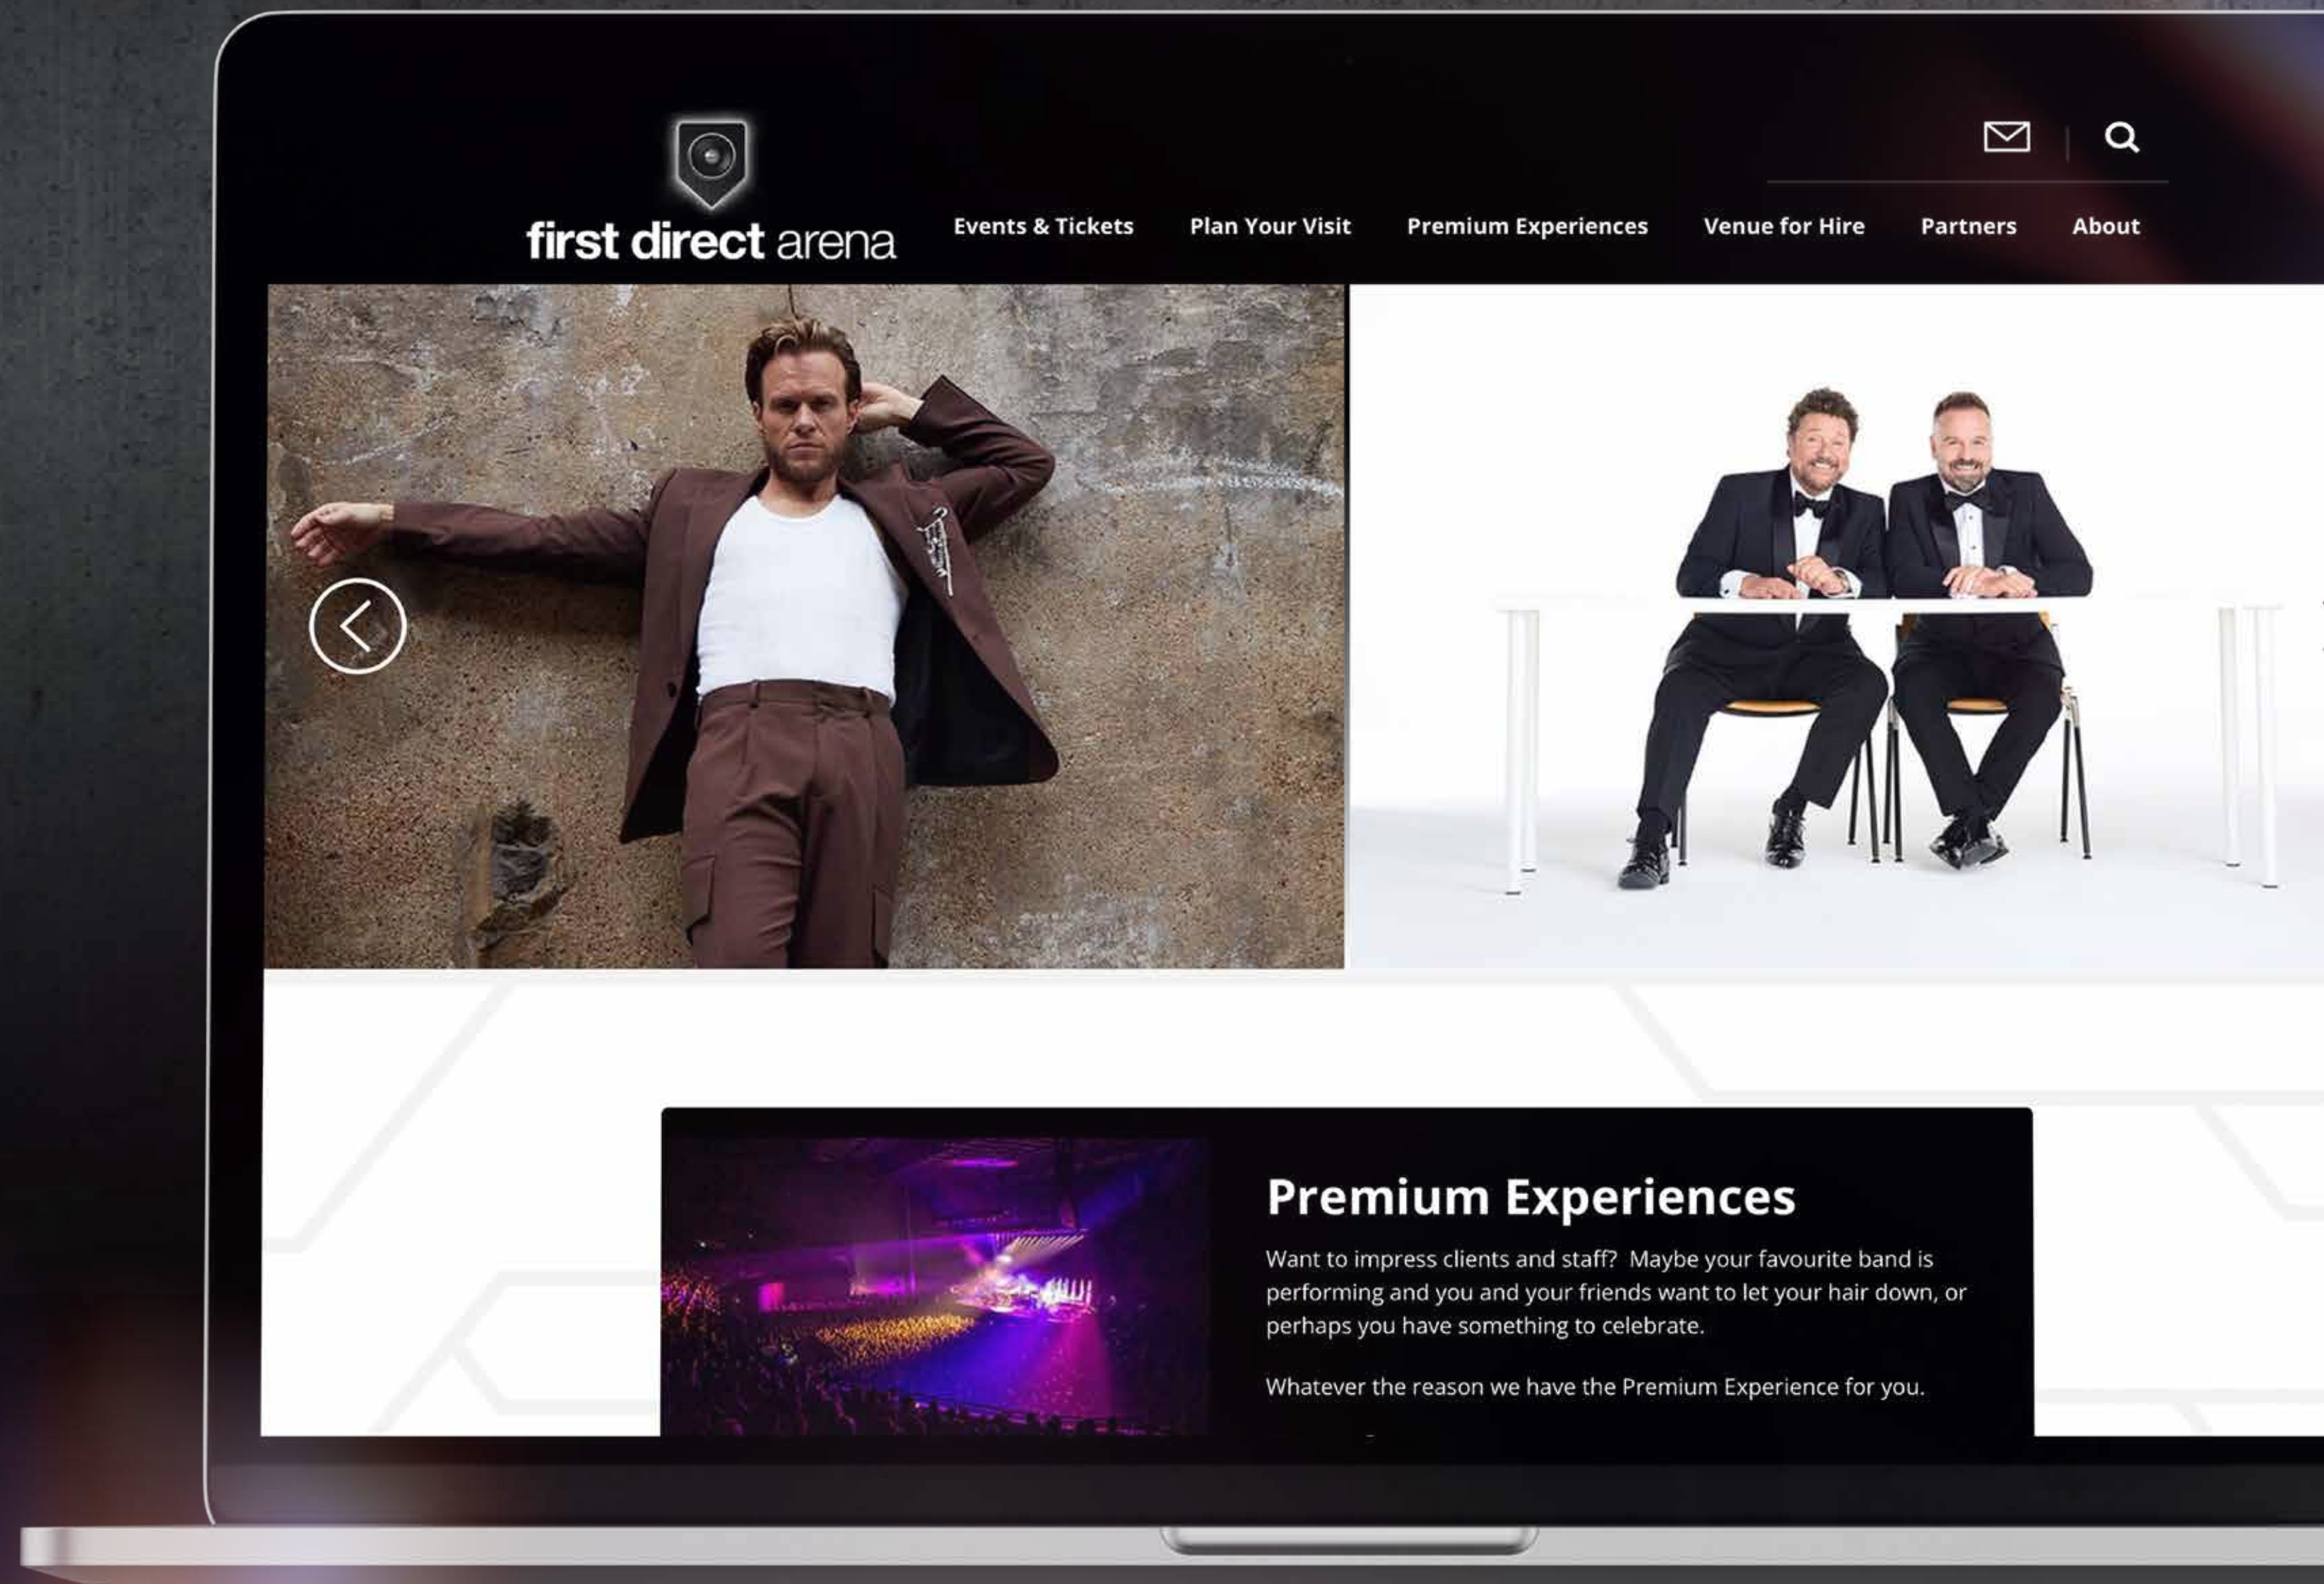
first direct arena

Events & Tickets Plan Your Visit Premium Experiences Venue for Hire Partners About

Premium Experiences

Want to impress clients and staff? Maybe your favourite band is performing and you and your friends want to let your hair down, or perhaps you have something to celebrate.

Whatever the reason we have the Premium Experience for you.